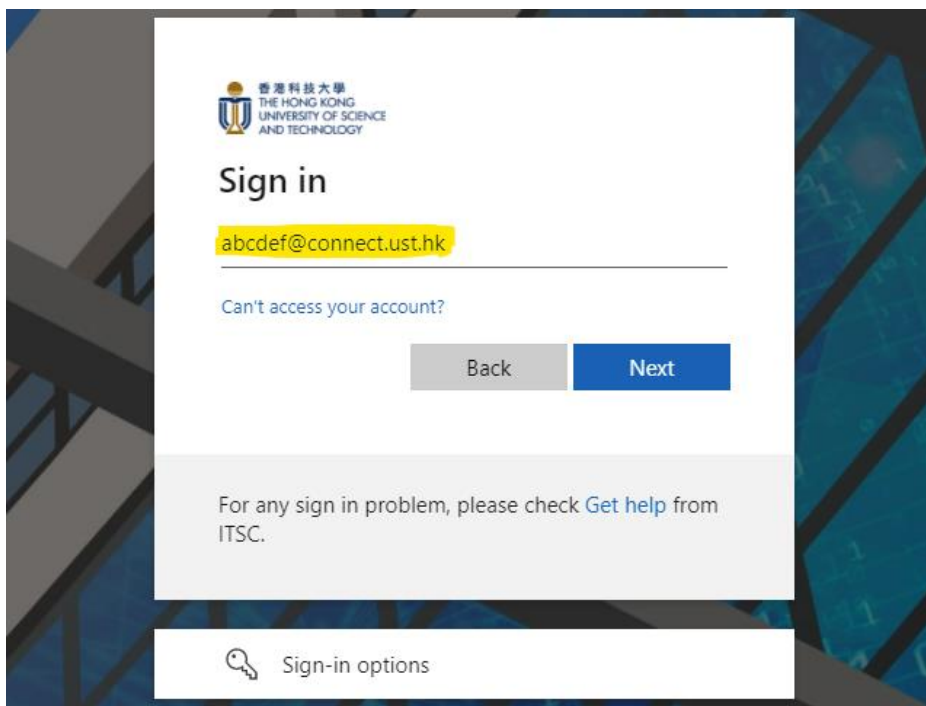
香港科技大學
THE HONG KONG
UNIVERSITY OF SCIENCE
AND TECHNOLOGY

Sign in

abcdef@connect.ust.hk

Can't access your account?

Back

Next

For any sign in problem, please check Get help from ITSC.

Sign-in options